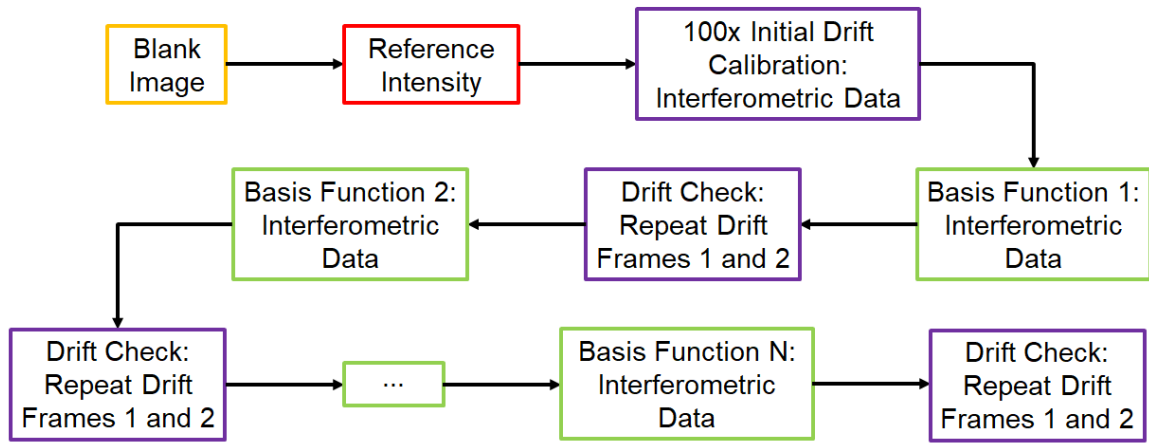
Blank Image

Reference Intensity

100x Initial Drift Calibration: Interferometric Data

Basis Function 1: Interferometric Data

Drift Check: Repeat Drift Frames 1 and 2

Basis Function 2: Interferometric Data

Drift Check: Repeat Drift Frames 1 and 2

...

Basis Function N: Interferometric Data

Drift Check: Repeat Drift Frames 1 and 2